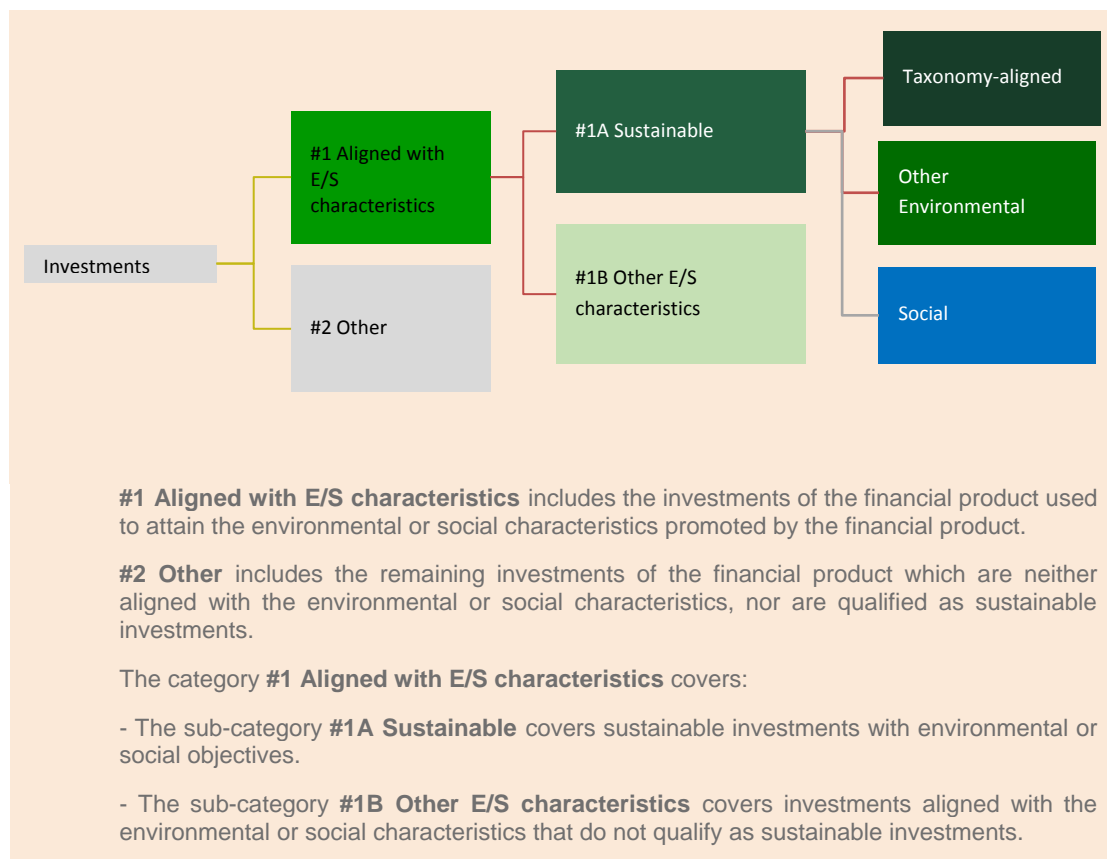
Investments

#1 Aligned with E/S characteristics

#2 Other

#1A Sustainable

#1B Other E/S characteristics

Taxonomy-aligned

Other Environmental

Social

**#1 Aligned with E/S characteristics** includes the investments of the financial product used to attain the environmental or social characteristics promoted by the financial product.

**#2 Other** includes the remaining investments of the financial product which are neither aligned with the environmental or social characteristics, nor are qualified as sustainable investments.

The category **#1 Aligned with E/S characteristics** covers:

- The sub-category **#1A Sustainable** covers sustainable investments with environmental or social objectives.

- The sub-category **#1B Other E/S characteristics** covers investments aligned with the environmental or social characteristics that do not qualify as sustainable investments.